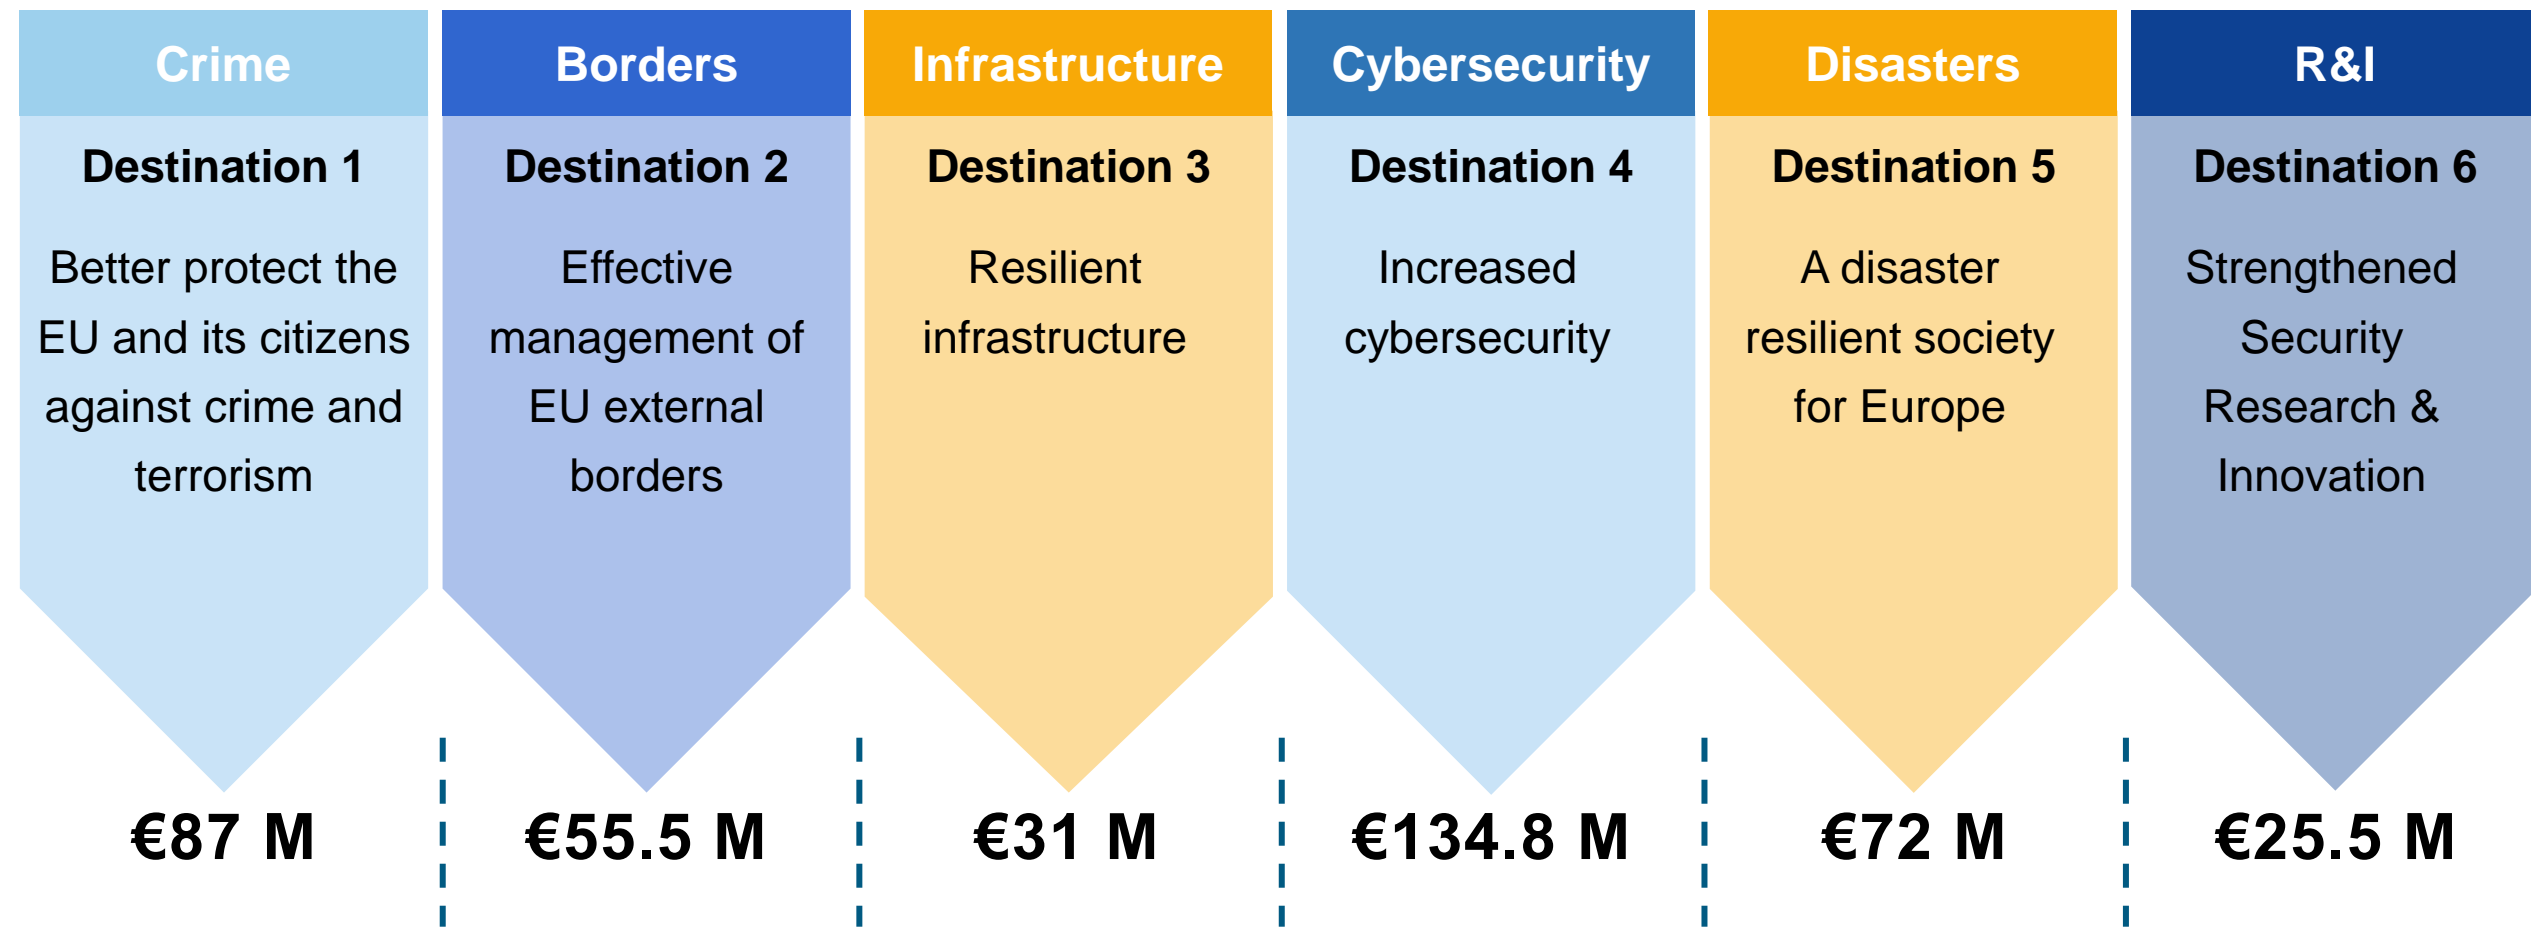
Crime

Destination 1

Better protect the EU and its citizens against crime and terrorism

€87 M

Borders

Destination 2

Effective management of EU external borders

€55.5 M

Infrastructure

Destination 3

Resilient infrastructure

€31 M

Cybersecurity

Destination 4

Increased cybersecurity

€134.8 M

Disasters

Destination 5

A disaster resilient society for Europe

€72 M

R&I

Destination 6

Strengthened Security Research & Innovation

€25.5 M